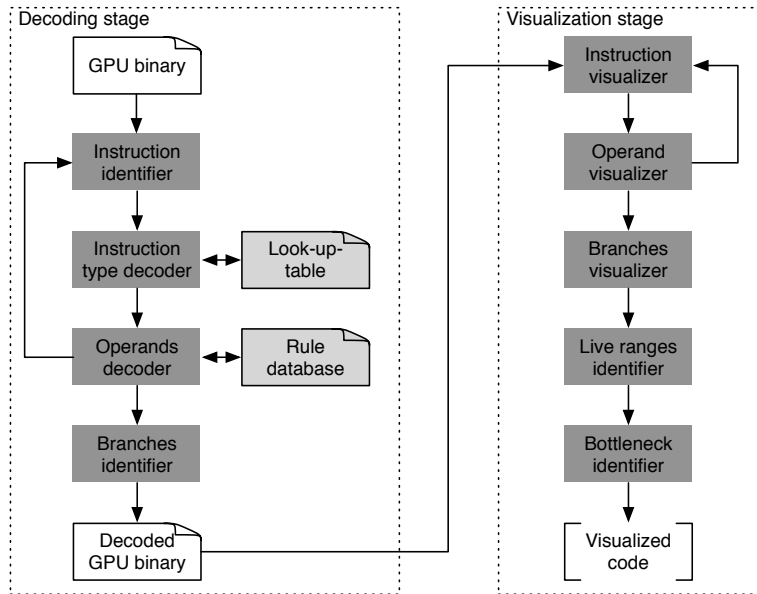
Decoding stage

GPU binary

Instruction identifier

Instruction type decoder

Look-up-table

Operands decoder

Rule database

Branches identifier

Decoded GPU binary

Visualization stage

Instruction visualizer

Operand visualizer

Branches visualizer

Live ranges identifier

Bottleneck identifier

Visualized code